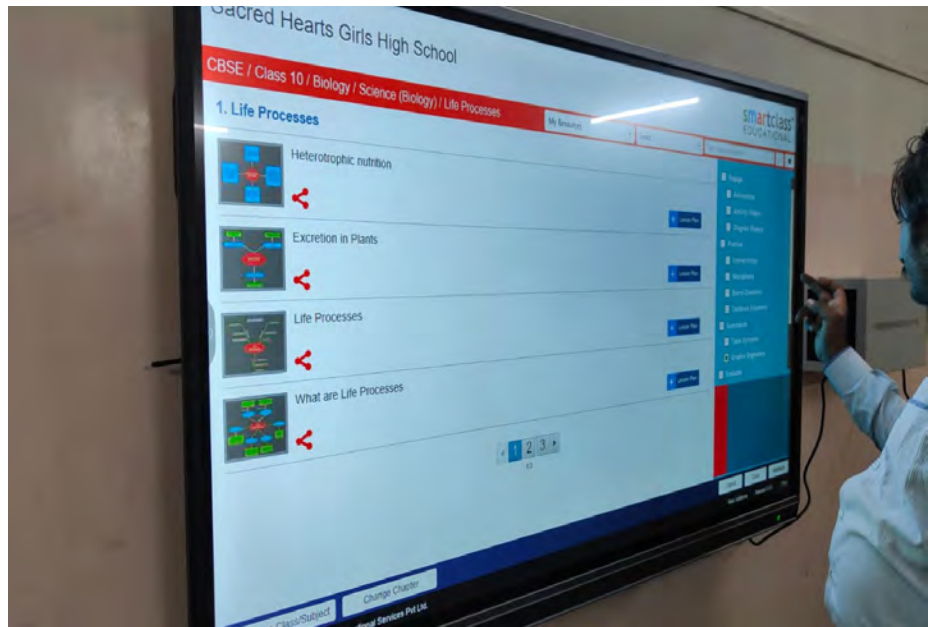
Sacred Hearts Girls High School

CBSE / Class 10 / Biology / Science (Biology) / Life Processes

1. Life Processes

My Resources

smartclass EDUCATIONAL

Heterotrophic nutrition

Lesson Plan

Excretion in Plants

Lesson Plan

Life Processes

Lesson Plan

What are Life Processes

Lesson Plan

1 2 3

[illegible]

Class/Subject

Change Chapter

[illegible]ional Services Pvt Ltd.